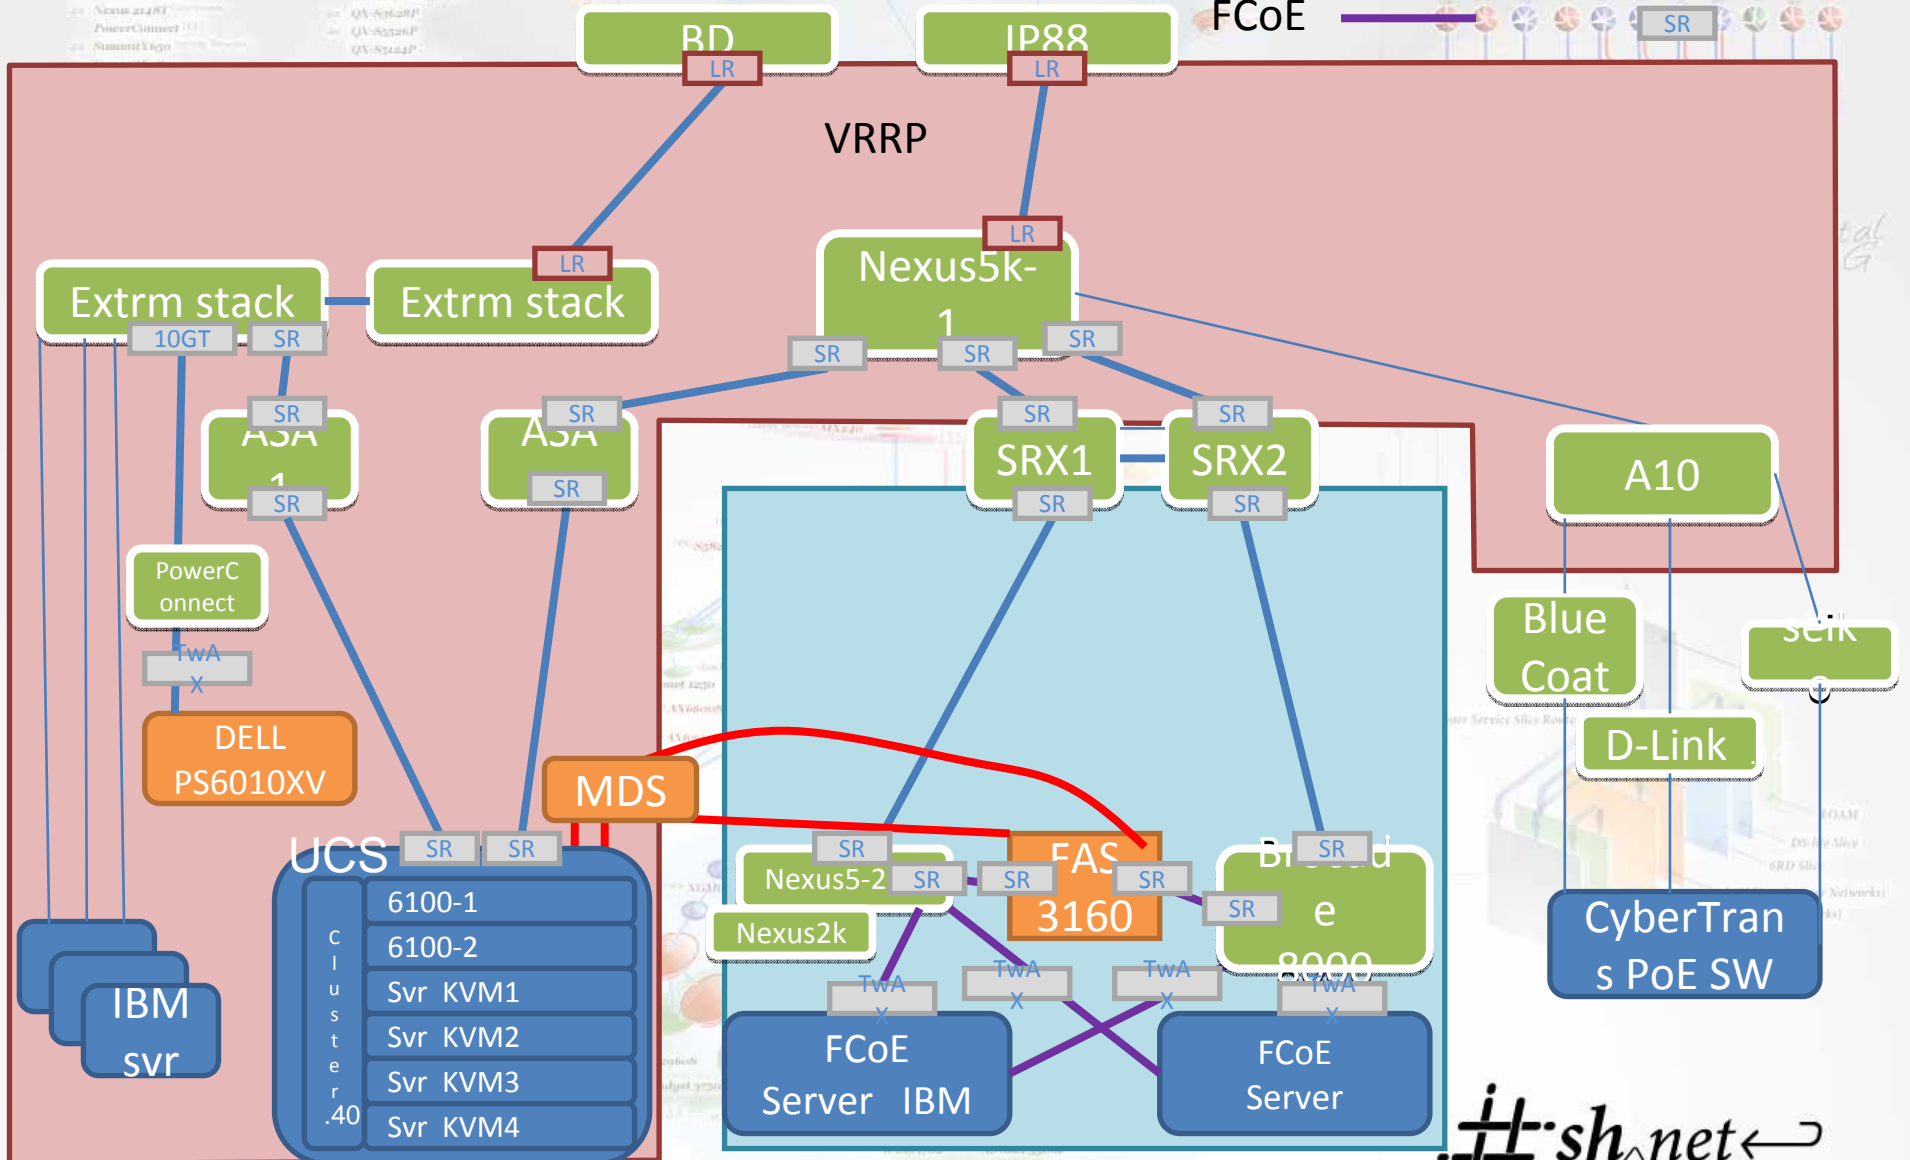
FCoE
SR
BD
LR
IP88
LR
VRRP
LR
Nexus5k-1
SR
SR
SR
LR
Extrm stack
10GT
SR
Extrm stack
SR
ASA 1
SR
SR
ASA
SR
SR
SRX1
SR
SR
SRX2
SR
A10
PowerConnect
TwAX
DELL PS6010XV
Blue Coat
seik
D-Link
MDS
UCS
SR
SR
c l u s t e r .40
6100-1
6100-2
Svr KVM1
Svr KVM2
Svr KVM3
Svr KVM4
IBM svr
SR
Nexus5-2
SR
Nexus2k
SR
FAS 3160
SR
SR
Brocade 8000
SR
TwAX
TwAX
TwAX
TwAX
FCoE Server IBM
FCoE Server
CyberTrans PoE SW
#sh net